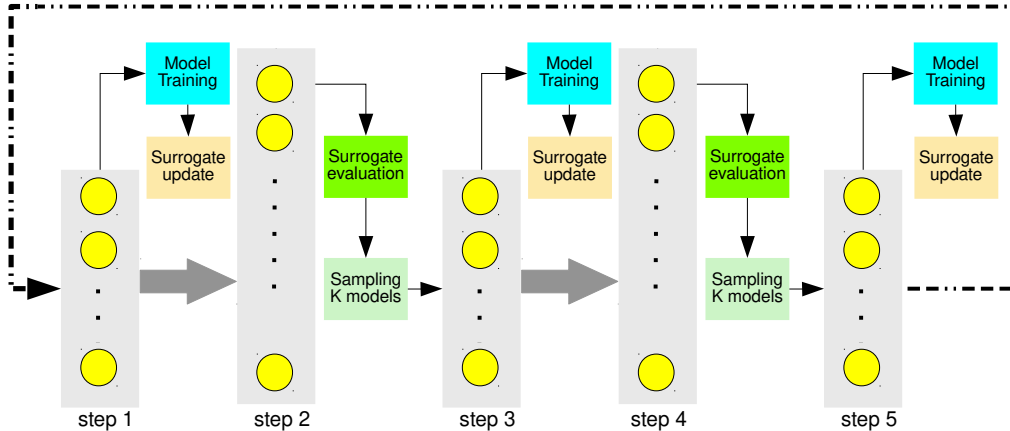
Model Training

Surrogate update

Surrogate evaluation

Sampling K models

Model Training

Surrogate update

Surrogate evaluation

Sampling K models

Model Training

Surrogate update

step 1

step 2

step 3

step 4

step 5